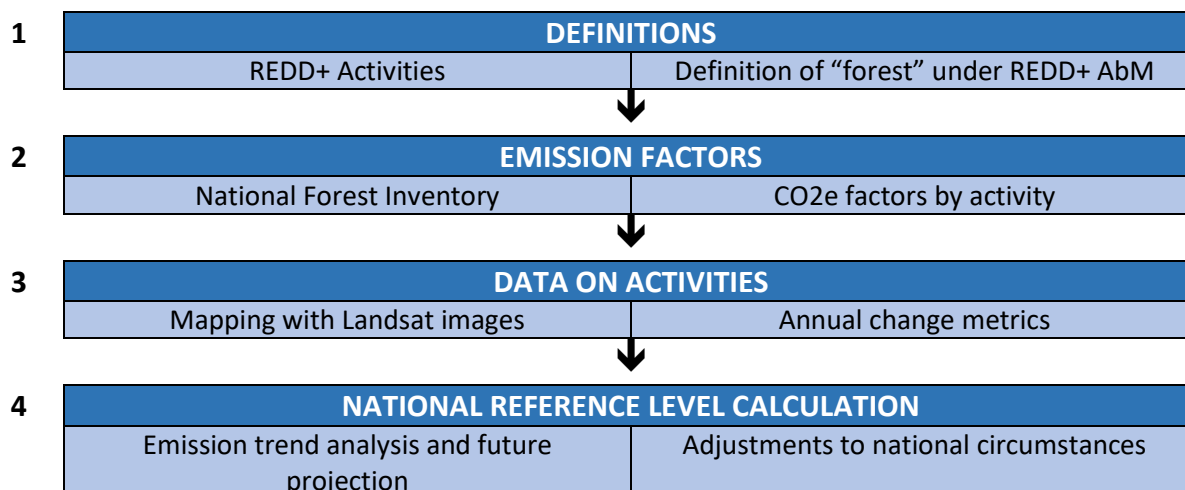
1

| DEFINITIONS | |
|---|---|
| REDD+ Activities | Definition of “forest” under REDD+ AbM |

2

| EMISSION FACTORS | |
|---|---|
| National Forest Inventory | CO2e factors by activity |

3

| DATA ON ACTIVITIES | |
|---|---|
| Mapping with Landsat images | Annual change metrics |

4

| NATIONAL REFERENCE LEVEL CALCULATION | |
|---|---|
| Emission trend analysis and future projection | Adjustments to national circumstances |